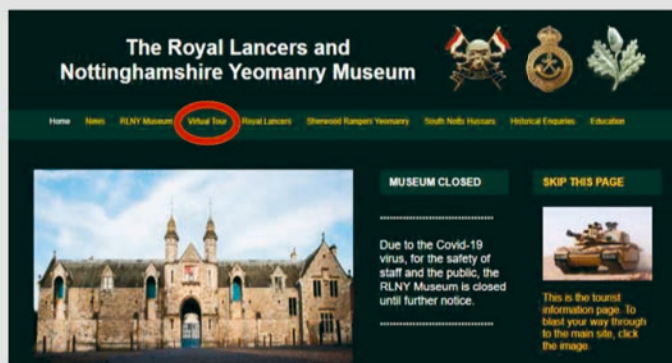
The Royal Lancers and Nottinghamshire Yeomanry Museum

Home News RLNY Museum Virtual Tour Royal Lancers Sherwood Rangers Yeomanry South Notts Hussars Historical Enquiries Education

MUSEUM CLOSED

Due to the Covid-19 virus, for the safety of staff and the public, the RLNY Museum is closed until further notice.

SKIP THIS PAGE

This is the tourist information page. To blast your way through to the main site, click the image.